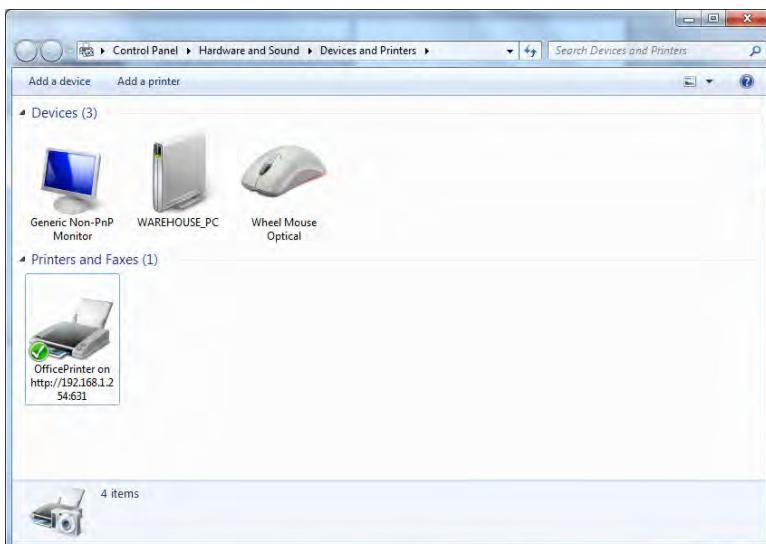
▸ Control Panel ▸ Hardware and Sound ▸ Devices and Printers ▸

Search Devices and Printers

Add a device Add a printer

Devices (3)

Generic Non-PnP Monitor

WAREHOUSE_PC

Wheel Mouse Optical

Printers and Faxes (1)

OfficePrinter on http://192.168.1.254:631

4 items